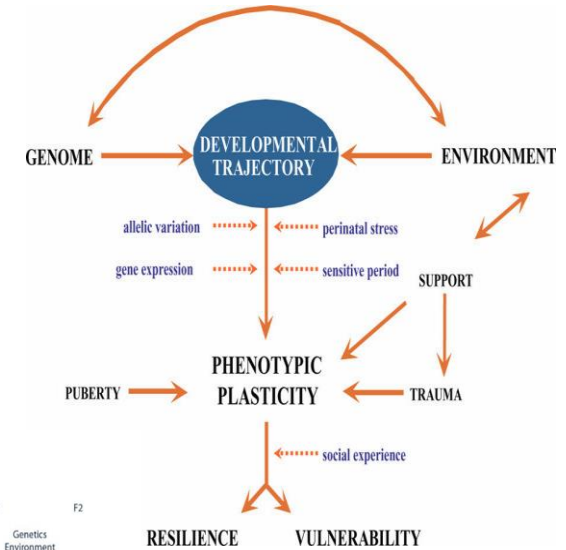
GENOME

DEVELOPMENTAL TRAJECTORY

ENVIRONMENT

allelic variation

perinatal stress

gene expression

sensitive period

SUPPORT

PHENOTYPIC PLASTICITY

PUBERTY

TRAUMA

social experience

F2

Genetics
Environment

RESILIENCE

VULNERABILITY